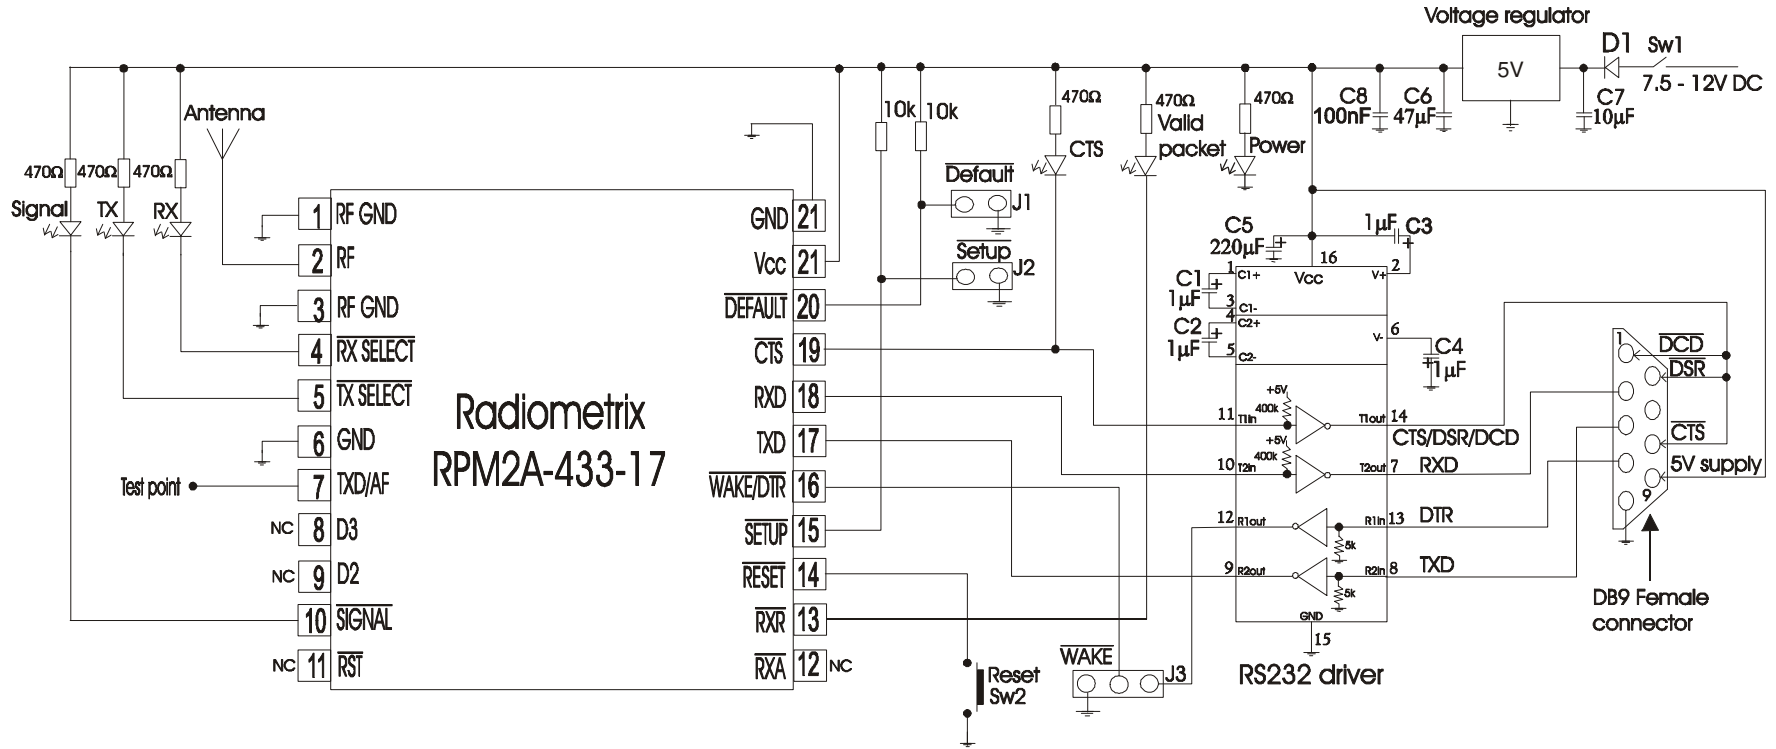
Voltage regulator

5V

D1 Sw1

7.5 - 12V DC

C7 $10\mu F$

C8 100nF

C6 $47\mu F$

$470\Omega$ CTS

$470\Omega$ Valid packet

$470\Omega$ Power

10k 10k

Antenna

$470\Omega$ $470\Omega$ $470\Omega$

Signal TX RX

$\overline{\text{Default}}$ J1

$\overline{\text{Setup}}$ J2

C5 $220\mu F$

$1\mu F$ C3

C1 $1\mu F$

C2 $1\mu F$

C4 $1\mu F$

1 RF GND
2 RF
3 RF GND
4 $\overline{\text{RX SELECT}}$
5 $\overline{\text{TX SELECT}}$
6 GND
7 TXD/AF
NC 8 D3
NC 9 D2
10 $\overline{\text{SIGNAL}}$
NC 11 $\overline{\text{RST}}$

Test point

Radiometrix
RPM2A-433-17

GND 21
Vcc 21
$\overline{\text{DEFAULT}}$ 20
$\overline{\text{CTS}}$ 19
RXD 18
TXD 17
$\overline{\text{WAKE/DTR}}$ 16
$\overline{\text{SETUP}}$ 15
$\overline{\text{RESET}}$ 14
$\overline{\text{RXR}}$ 13
$\overline{\text{RXA}}$ 12 NC

1 C1+ 16 Vcc 2 V+
3 C1-
4 C2+
5 C2-
6 V-
+5V 400k
11 T1in T1out 14 CTS/DSR/DCD
+5V 400k
10 T2in T2out 7 RXD
12 R1out R1in 13 DTR
5k
9 R2out R2in 8 TXD
5k
GND 15

RS232 driver

1 $\overline{\text{DCD}}$
$\overline{\text{DSR}}$
$\overline{\text{CTS}}$
5V supply
9

DB9 Female connector

Reset Sw2

$\overline{\text{WAKE}}$ J3